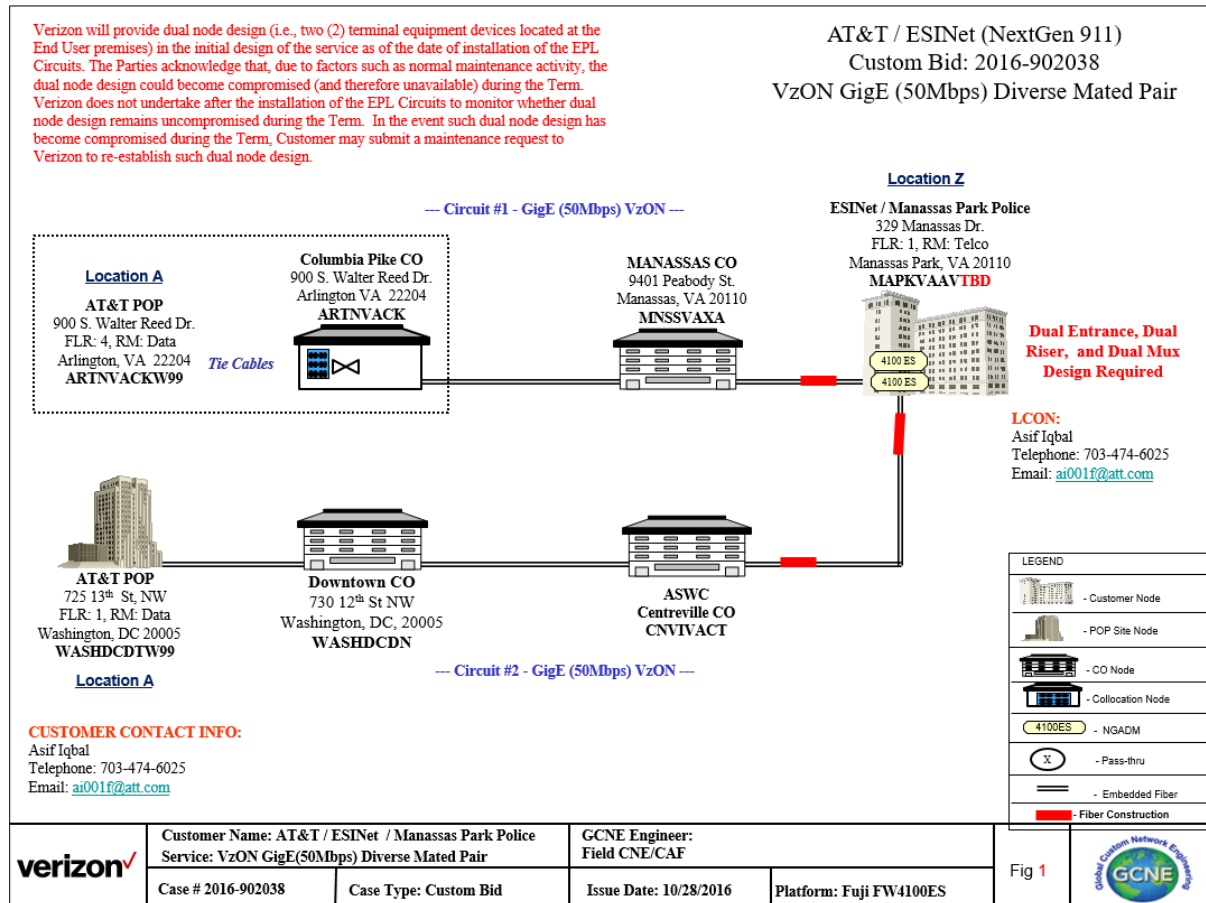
Verizon will provide dual node design (i.e., two (2) terminal equipment devices located at the End User premises) in the initial design of the service as of the date of installation of the EPL Circuits. The Parties acknowledge that, due to factors such as normal maintenance activity, the dual node design could become compromised (and therefore unavailable) during the Term. Verizon does not undertake after the installation of the EPL Circuits to monitor whether dual node design remains uncompromised during the Term. In the event such dual node design has become compromised during the Term, Customer may submit a maintenance request to Verizon to re-establish such dual node design.

AT&T / ESINet (NextGen 911)
Custom Bid: 2016-902038
VzON GigE (50Mbps) Diverse Mated Pair

Location Z

--- Circuit #1 - GigE (50Mbps) VzON ---

ESINet / Manassas Park Police
329 Manassas Dr.
FLR: 1, RM: Telco
Manassas Park, VA 20110
MAPKVAAVTBD

Location A
AT&T POP
900 S. Walter Reed Dr.
FLR: 4, RM: Data
Arlington, VA 22204
ARTNVACKW99

Columbia Pike CO
900 S. Walter Reed Dr.
Arlington VA 22204
ARTNVACK

Tie Cables

MANASSAS CO
9401 Peabody St.
Manassas, VA 20110
MNSSVAXA

4100 ES
4100 ES

Dual Entrance, Dual Riser, and Dual Mux Design Required

LCON:
Asif Iqbal
Telephone: 703-474-6025
Email: ai001f@att.com

AT&T POP
725 13th St, NW
FLR: 1, RM: Data
Washington, DC 20005
WASHDCDTW99

Location A

Downtown CO
730 12th St NW
Washington, DC, 20005
WASHDCDN

ASWC
Centreville CO
CNVIVACT

--- Circuit #2 - GigE (50Mbps) VzON ---

LEGEND
- Customer Node
- POP Site Node
- CO Node
- Collocation Node
4100ES - NGADM
X - Pass-thru
- Embedded Fiber
- Fiber Construction

CUSTOMER CONTACT INFO:
Asif Iqbal
Telephone: 703-474-6025
Email: ai001f@att.com

verizon
Customer Name: AT&T / ESINet / Manassas Park Police
Service: VzON GigE(50Mbps) Diverse Mated Pair
GCNE Engineer:
Field CNE/CAF
Case # 2016-902038
Case Type: Custom Bid
Issue Date: 10/28/2016
Platform: Fuji FW4100ES
Fig 1
Global Custom Network Engineering
GCNE